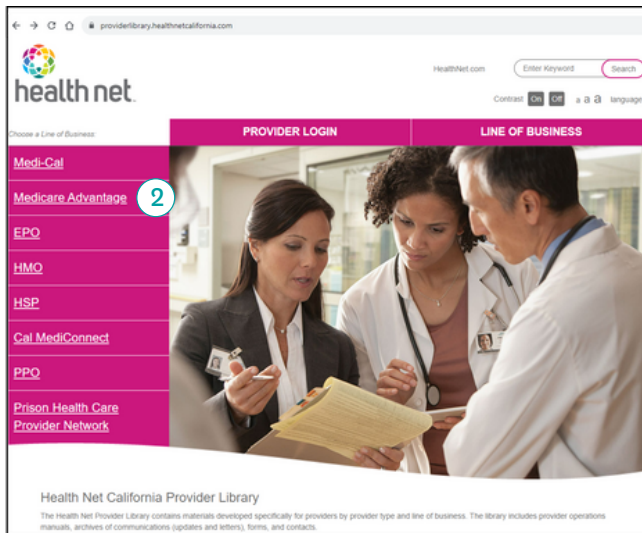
providerlibrary.healthnetcalifornia.com

health net

HealthNet.com Enter Keyword Search

Contrast On Off a a a language

Choose a Line of Business

PROVIDER LOGIN

LINE OF BUSINESS

Medi-Cal

Medicare Advantage

2

EPO

HMO

HSP

Cal MediConnect

PPO

Prison Health Care Provider Network

Health Net California Provider Library

The Health Net Provider Library contains materials developed specifically for providers by provider type and line of business. The library includes provider operations manuals, archives of communications (updates and letters), forms, and contacts.